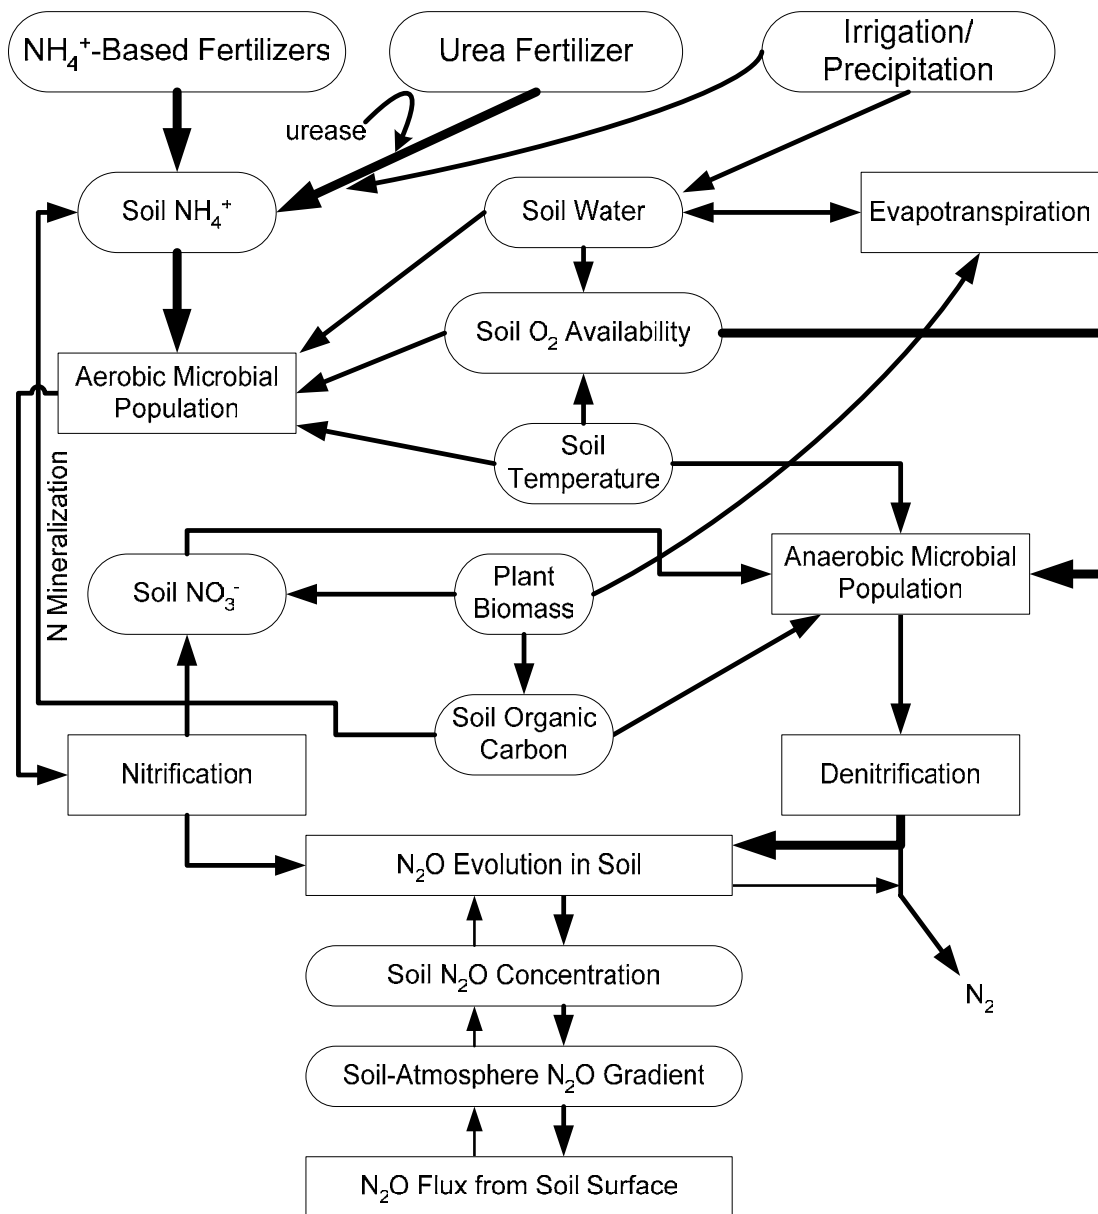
$NH_4^+$-Based Fertilizers

Urea Fertilizer

Irrigation/ Precipitation

urease

Soil $NH_4^+$

Soil Water

Evapotranspiration

Soil $O_2$ Availability

Aerobic Microbial Population

Soil Temperature

N Mineralization

Anaerobic Microbial Population

Soil $NO_3^-$

Plant Biomass

Soil Organic Carbon

Nitrification

Denitrification

$N_2O$ Evolution in Soil

Soil $N_2O$ Concentration

$N_2$

Soil-Atmosphere $N_2O$ Gradient

$N_2O$ Flux from Soil Surface